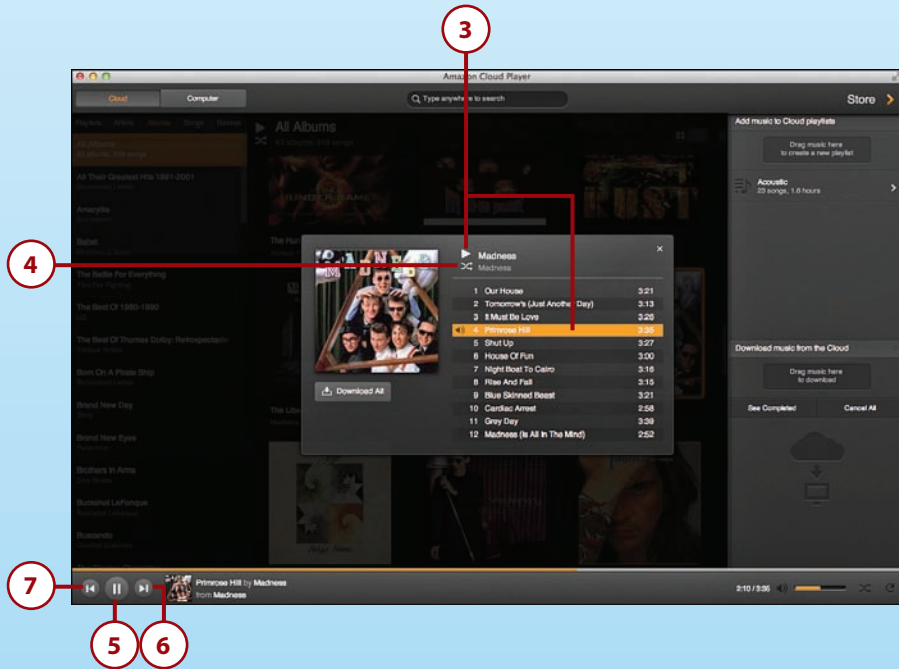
3

Amazon Cloud Player

Cloud Computer

Type anywhere to search

Store

Playlists Artists Albums Songs Genres

All Albums

All Albums

All Their Greatest Hits 1991-2001

Amaryllis

Babel

The Battle For Everything

The Best Of 1980-1990

The Best Of Thomas Dolby: Retrospectacle

Born On A Pirate Ship

Brand New Day

Brand New Eyes

Brothers In Arms

Buckshot LeFonque

Buscando

Add music to Cloud playlists

Drag music here to create a new playlist

Acoustic
23 songs, 1.6 hours

4

Madness
Madness

| | | |
|---|---|---|
| 1 | Our House | 3:21 |
| 2 | Tomorrow's (Just Another Day) | 3:13 |
| 3 | It Must Be Love | 3:26 |
| 4 | Primrose Hill | 3:36 |
| 5 | Shut Up | 3:27 |
| 6 | House Of Fun | 3:00 |
| 7 | Night Boat To Cairo | 3:16 |
| 8 | Rise And Fall | 3:15 |
| 9 | Blue Skinned Beast | 3:21 |
| 10 | Cardiac Arrest | 2:58 |
| 11 | Grey Day | 3:39 |
| 12 | Madness (Is All In The Mind) | 2:52 |

Download All

Download music from the Cloud

Drag music here to download

See Completed Cancel All

7

Primrose Hill by Madness
from Madness

2:10 / 3:36

5 6